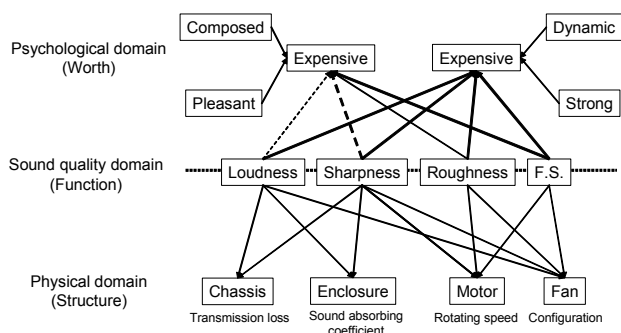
Composed

Dynamic

Psychological domain
(Worth)

Expensive

Expensive

Pleasant

Strong

Sound quality domain
(Function)

Loudness

Sharpness

Roughness

F.S.

Physical domain
(Structure)

Chassis

Enclosure

Motor

Fan

Transmission loss

Sound absorbing coefficient

Rotating speed

Configuration